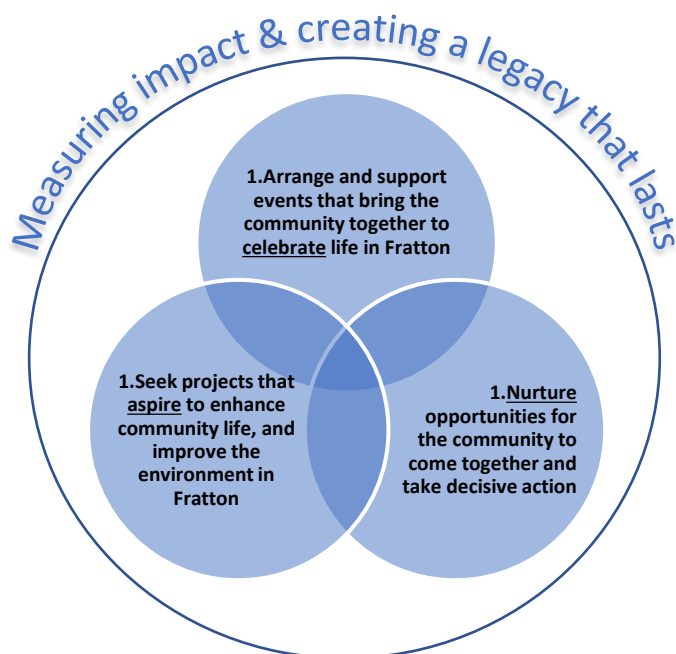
Measuring impact & creating a legacy that lasts

1.Arrange and support events that bring the community together to celebrate life in Fratton

1.Seek projects that aspire to enhance community life, and improve the environment in Fratton

1.Nurture opportunities for the community to come together and take decisive action